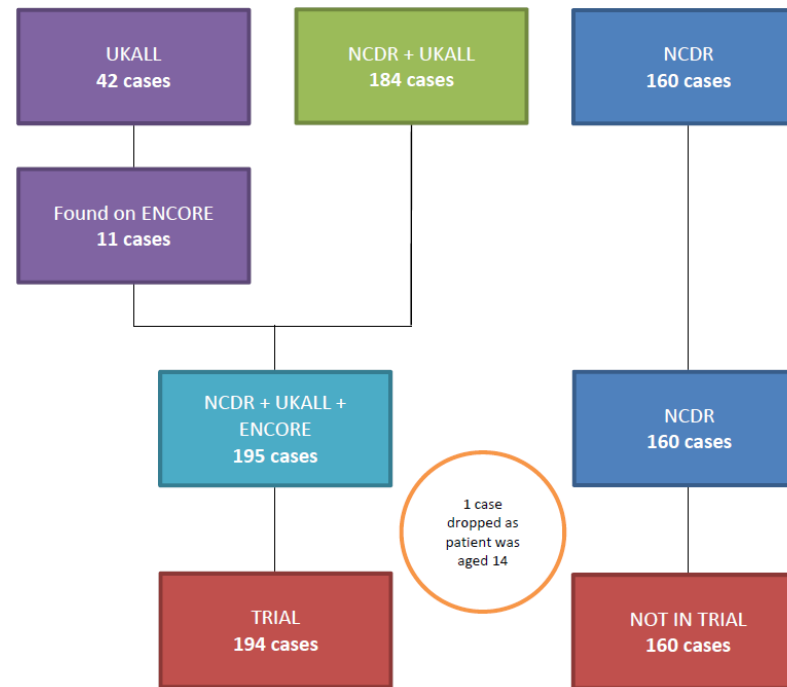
UKALL
42 cases

NCDR + UKALL
184 cases

NCDR
160 cases

Found on ENCORE
11 cases

NCDR + UKALL + ENCORE
195 cases

NCDR
160 cases

1 case dropped as patient was aged 14

TRIAL
194 cases

NOT IN TRIAL
160 cases